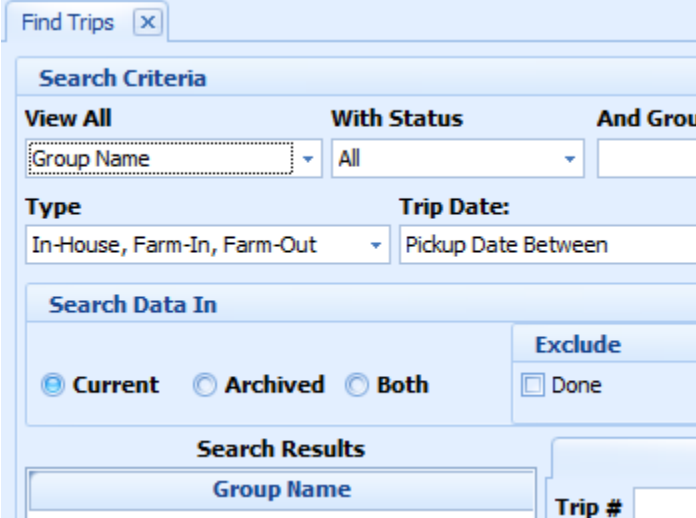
Find Trips

Search Criteria

View All
Group Name

With Status
All

And Grou

Type
In-House, Farm-In, Farm-Out

Trip Date:
Pickup Date Between

Search Data In

Current Archived Both

Exclude

Done

Search Results

Group Name

Trip #